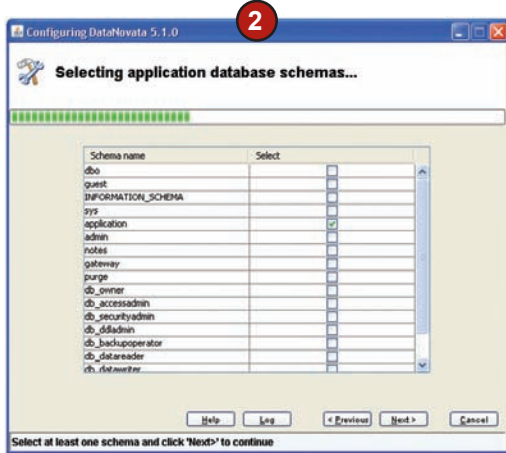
Configuring DataNovata 5.1.0

2

Selecting application database schemas...

| Schema name | Select |
|---|---|
| dbo | |
| guest | |
| INFORMATION_SCHEMA | |
| sys | |
| application | ✓ |
| admin | |
| notes | |
| gateway | |
| purge | |
| db_owner | |
| db_accessadmin | |
| db_securityadmin | |
| db_ddladmin | |
| db_backupoperator | |
| db_datareader | |
| db_datawriter | |

Help Log < Previous Next > Cancel

Select at least one schema and click 'Next>' to continue